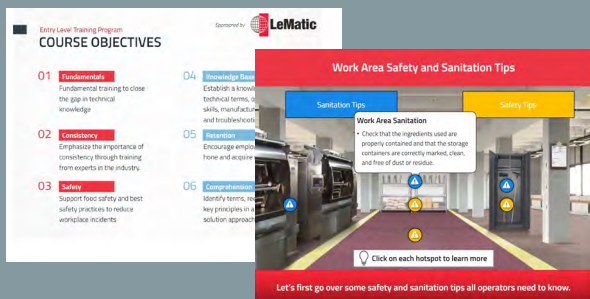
Entry Level Training Program

Sponsored by LeMatic

COURSE OBJECTIVES

01 Fundamentals
Fundamental training to close the gap in technical knowledge

02 Consistency
Emphasize the importance of consistency through training from experts in the industry.

03 Safety
Support food safety and best safety practices to reduce workplace incidents

04 Knowledge Base
Establish a knowle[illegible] technical terms, a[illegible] skills, manufactur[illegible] and troublesho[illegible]

05 Retention
Encourage emplo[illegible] hone and acquire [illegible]

06 Comprehension
Identify terms, re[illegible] key principles in a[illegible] solution approac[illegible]

Work Area Safety and Sanitation Tips

Sanitation Tips

Safety Tips

Work Area Sanitation

• Check that the ingredients used are properly contained and that the storage containers are correctly marked, clean, and free of dust or residue.

Click on each hotspot to learn more

Let's first go over some safety and sanitation tips all operators need to know.